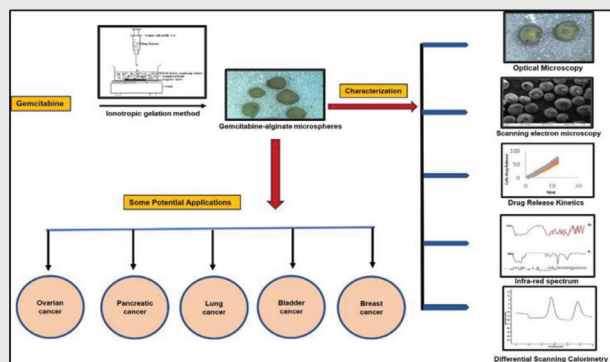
Gemcitabine

Ionotropic gelation method

Gemcitabine-alginate microspheres

Characterization

Optical Microscopy

Scanning electron microscopy

100

0

10

20

Time

Drug Release Kinetics

Infra-red spectrum

Differential Scanning Calorimetry

Some Potential Applications

Ovarian cancer

Pancreatic cancer

Lung cancer

Bladder cancer

Breast cancer